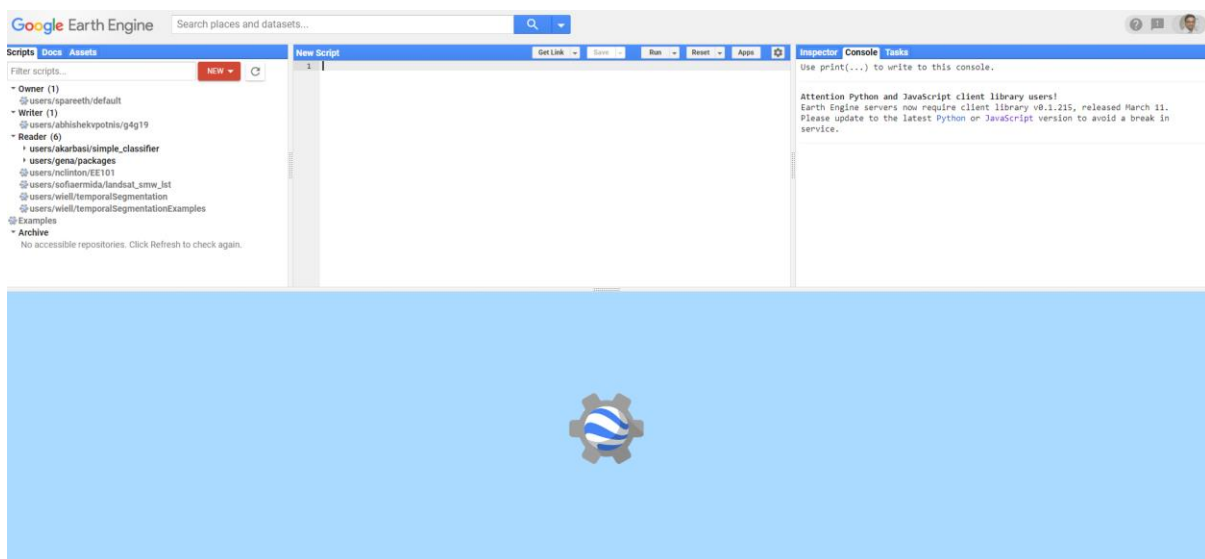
Google Earth Engine
Search places and datasets...

Scripts Docs Assets
Filter scripts...
NEW
Owner (1)
users/spareeth/default
Writer (1)
users/abhishekvpotnis/g4g19
Reader (6)
users/akarbasi/simple_classifier
users/gena/packages
users/nclinton/EE101
users/sofiaermida/landsat_smw_lst
users/wiell/temporalSegmentation
users/wiell/temporalSegmentationExamples
Examples
Archive
No accessible repositories. Click Refresh to check again.

New Script
Get Link Save Run Reset Apps
1

Inspector Console Tasks
Use print(...) to write to this console.

Attention Python and JavaScript client library users!
Earth Engine servers now require client library v0.1.215, released March 11. Please update to the latest Python or JavaScript version to avoid a break in service.